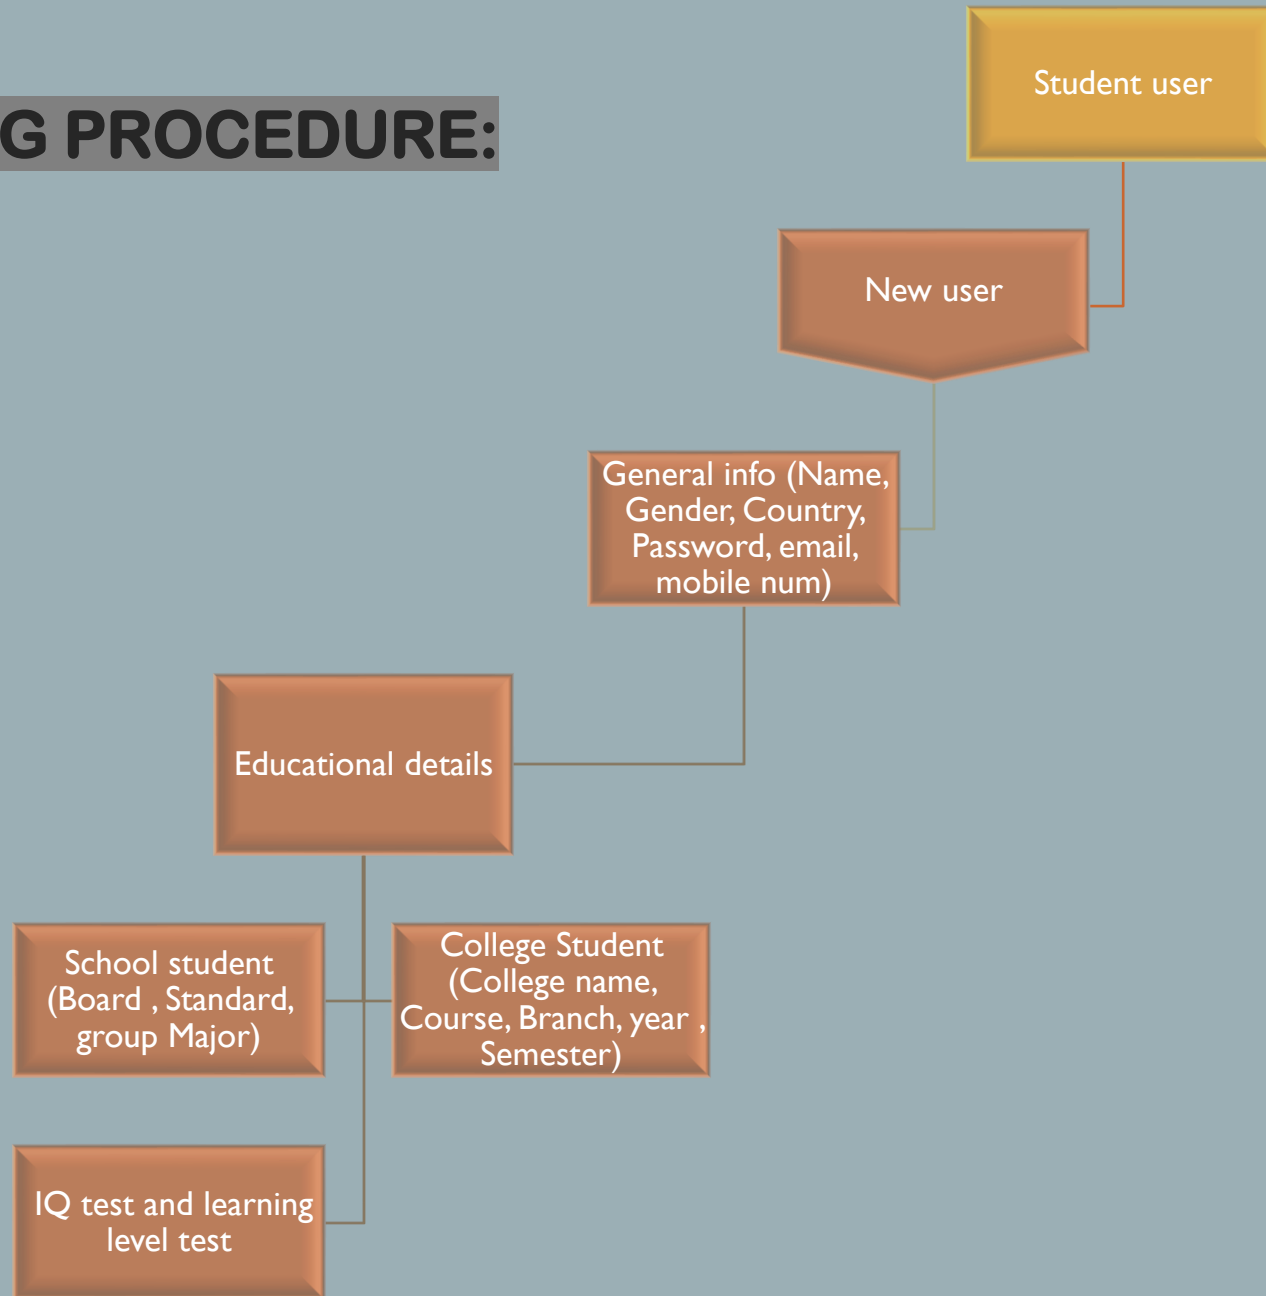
G PROCEDURE:

Student user

New user

General info (Name, Gender, Country, Password, email, mobile num)

Educational details

School student (Board , Standard, group Major)

College Student (College name, Course, Branch, year , Semester)

IQ test and learning level test